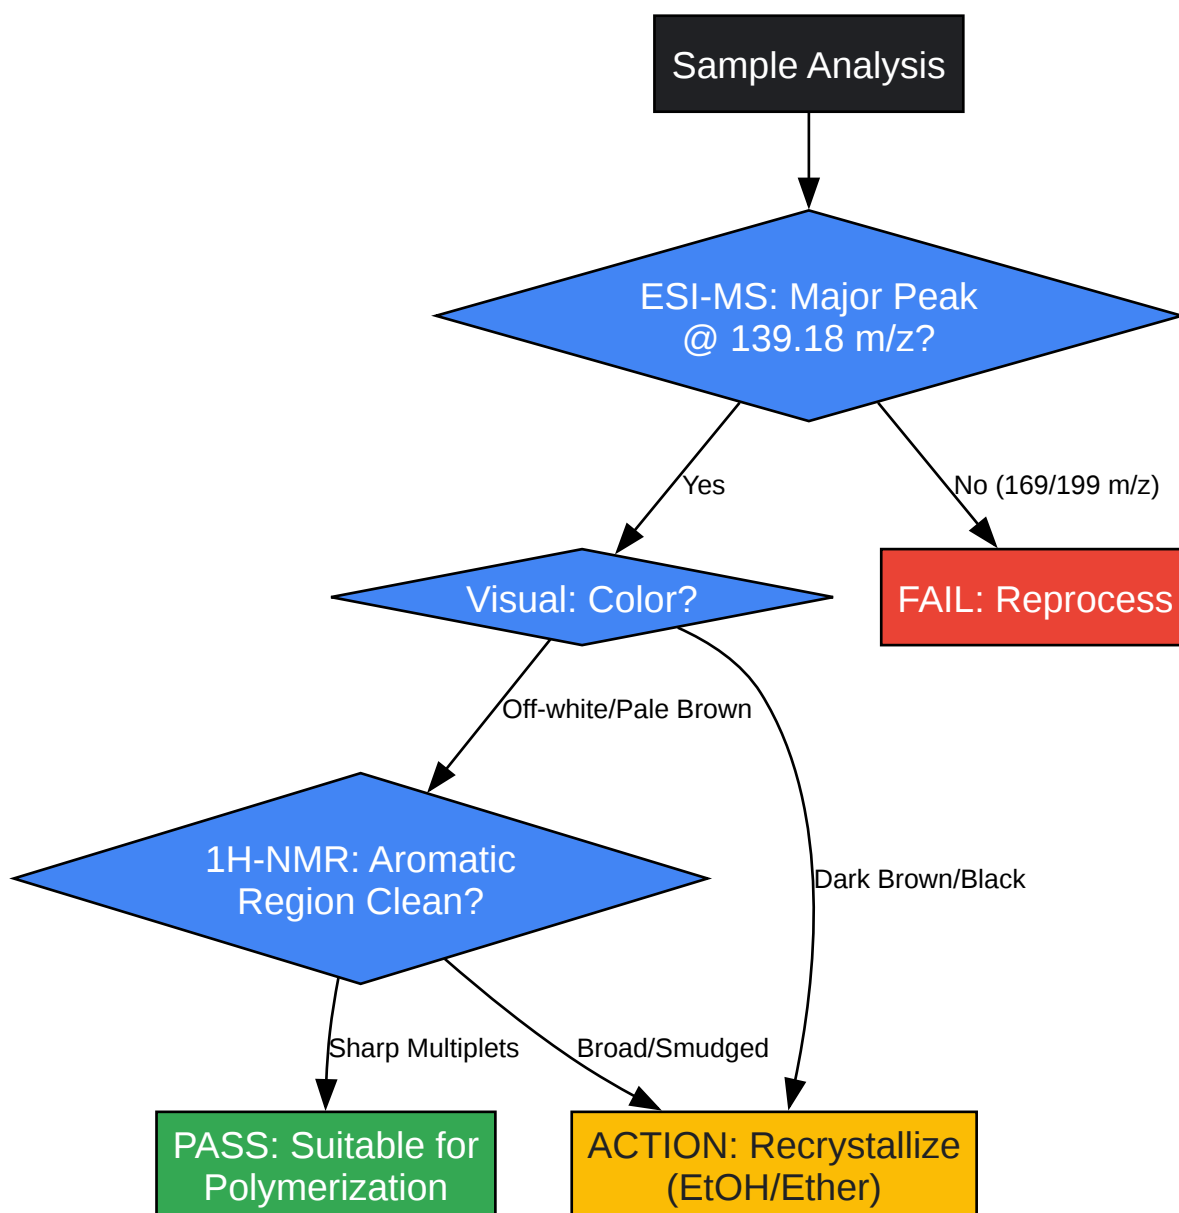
Sample Analysis

ESI-MS: Major Peak
@ 139.18 m/z?

Yes

No (169/199 m/z)

Visual: Color?

FAIL: Reprocess

Off-white/Pale Brown

Dark Brown/Black

1H-NMR: Aromatic
Region Clean?

Sharp Multiplets

Broad/Smudged

PASS: Suitable for
Polymerization

ACTION: Recrystallize
(EtOH/Ether)